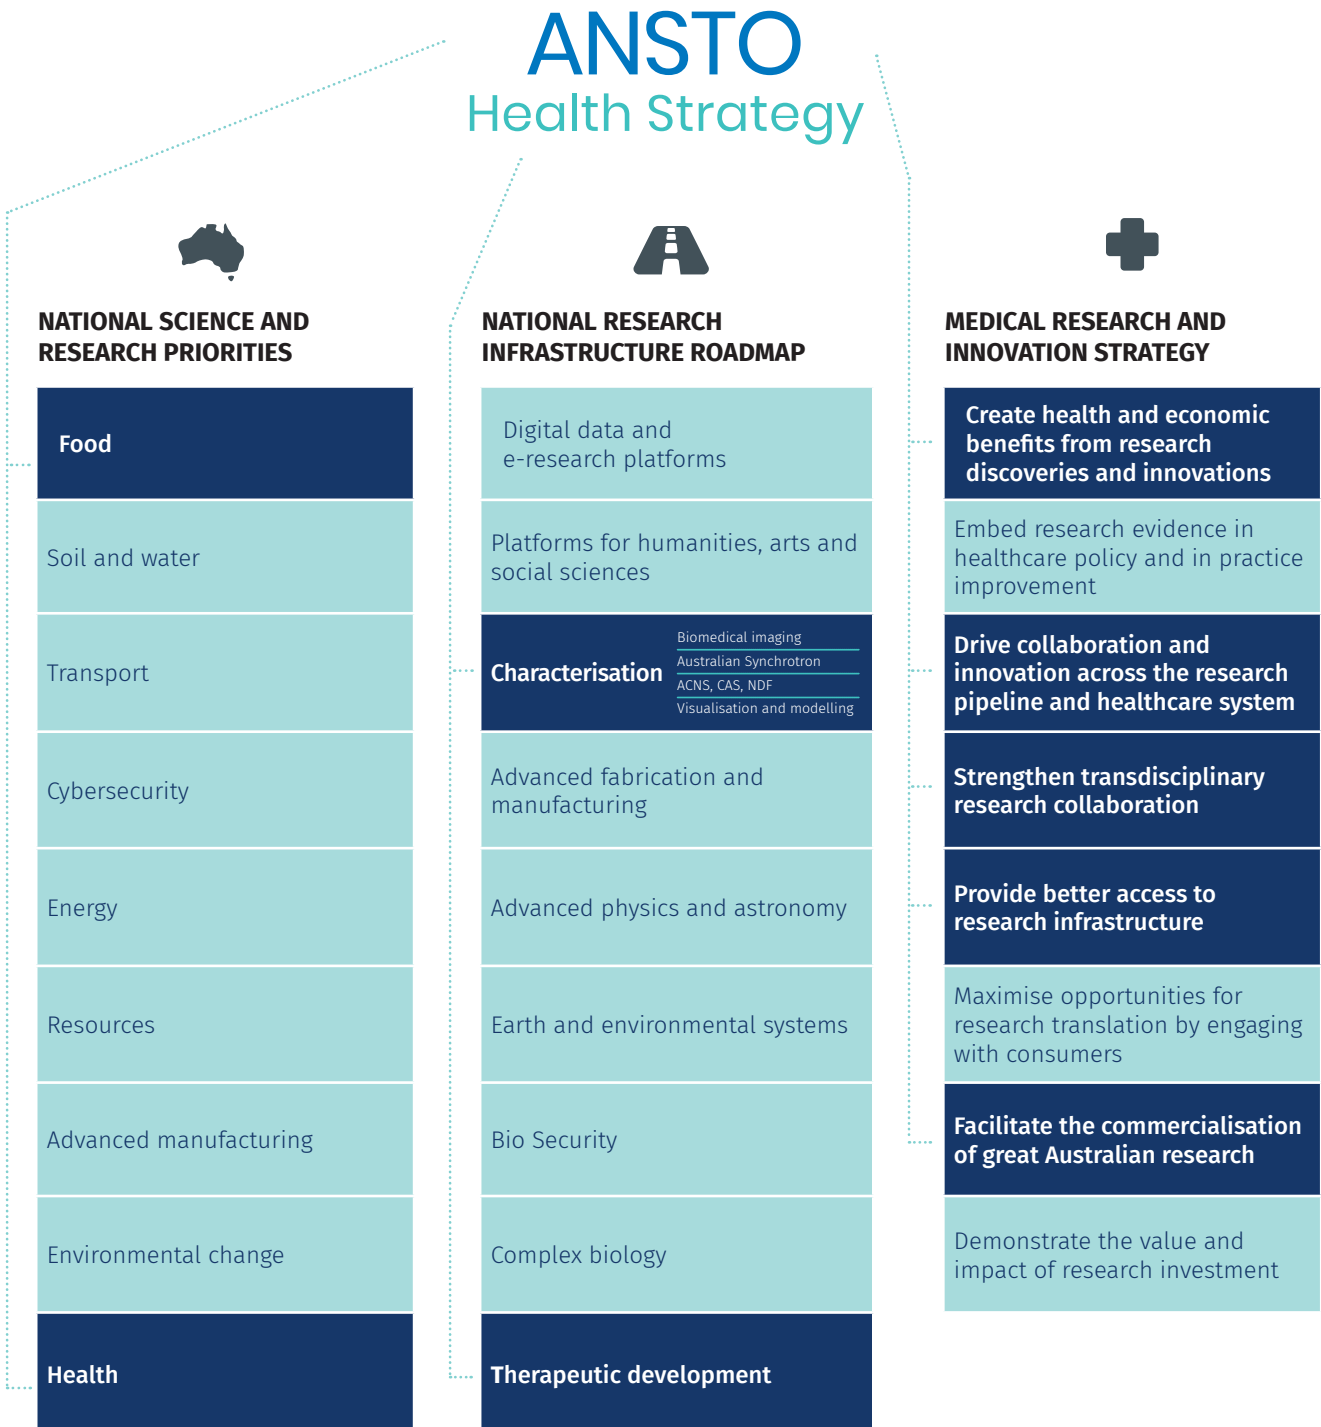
ANSTO
Health Strategy

NATIONAL SCIENCE AND RESEARCH PRIORITIES

Food

Soil and water

Transport

Cybersecurity

Energy

Resources

Advanced manufacturing

Environmental change

Health

NATIONAL RESEARCH INFRASTRUCTURE ROADMAP

Digital data and e-research platforms

Platforms for humanities, arts and social sciences

Characterisation

Biomedical imaging

Australian Synchrotron

ACNS, CAS, NDF

Visualisation and modelling

Advanced fabrication and manufacturing

Advanced physics and astronomy

Earth and environmental systems

Bio Security

Complex biology

Therapeutic development

MEDICAL RESEARCH AND INNOVATION STRATEGY

Create health and economic benefits from research discoveries and innovations

Embed research evidence in healthcare policy and in practice improvement

Drive collaboration and innovation across the research pipeline and healthcare system

Strengthen transdisciplinary research collaboration

Provide better access to research infrastructure

Maximise opportunities for research translation by engaging with consumers

Facilitate the commercialisation of great Australian research

Demonstrate the value and impact of research investment